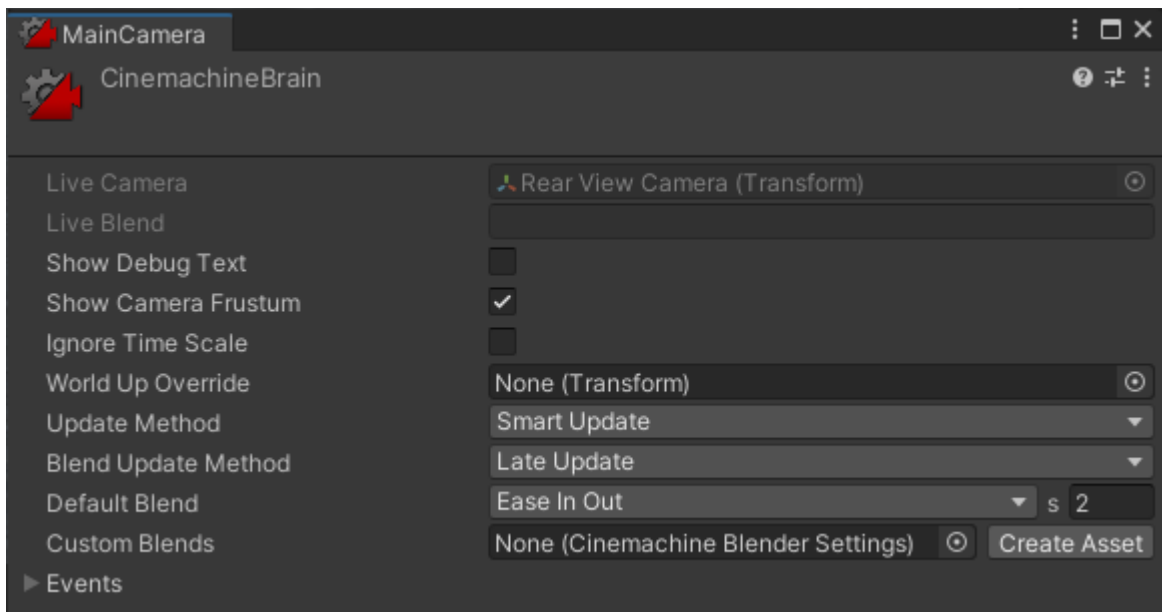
MainCamera

CinemachineBrain

| | |
|---|---|
| Live Camera | Rear View Camera (Transform) |
| Live Blend | |
| Show Debug Text | |
| Show Camera Frustum | ✓ |
| Ignore Time Scale | |
| World Up Override | None (Transform) |
| Update Method | Smart Update |
| Blend Update Method | Late Update |
| Default Blend | Ease In Out s 2 |
| Custom Blends | None (Cinemachine Blender Settings) Create Asset |

Events